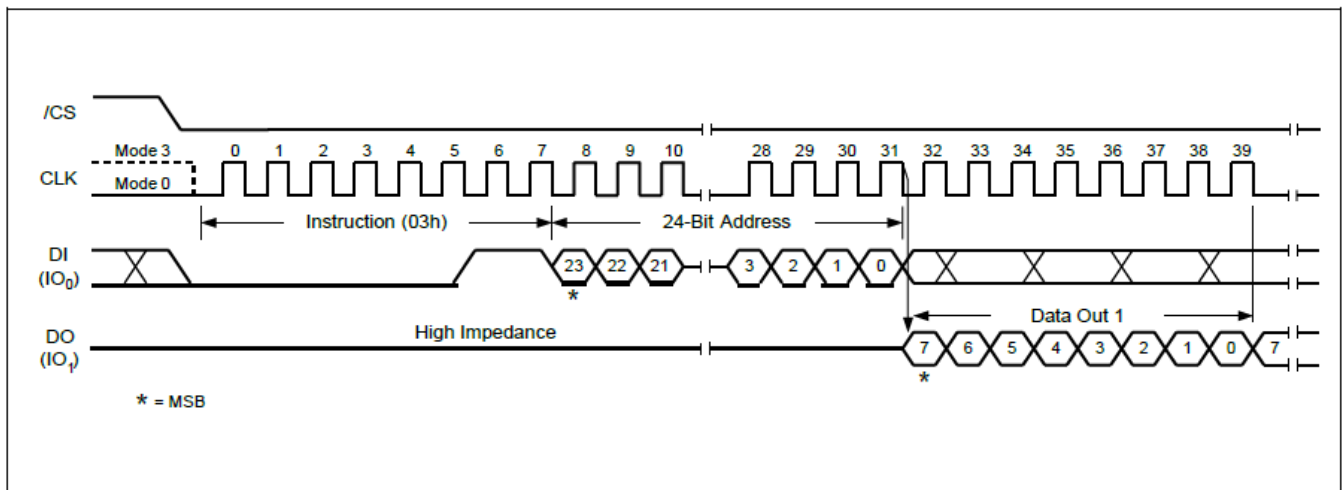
/CS

Mode 3
CLK
Mode 0

0 1 2 3 4 5 6 7 8 9 10 28 29 30 31 32 33 34 35 36 37 38 39

Instruction (03h)
24-Bit Address

DI
($IO_0$)

23 22 21 3 2 1 0
*

Data Out 1

DO
($IO_1$)

High Impedance

7 6 5 4 3 2 1 0 7
*

* = MSB